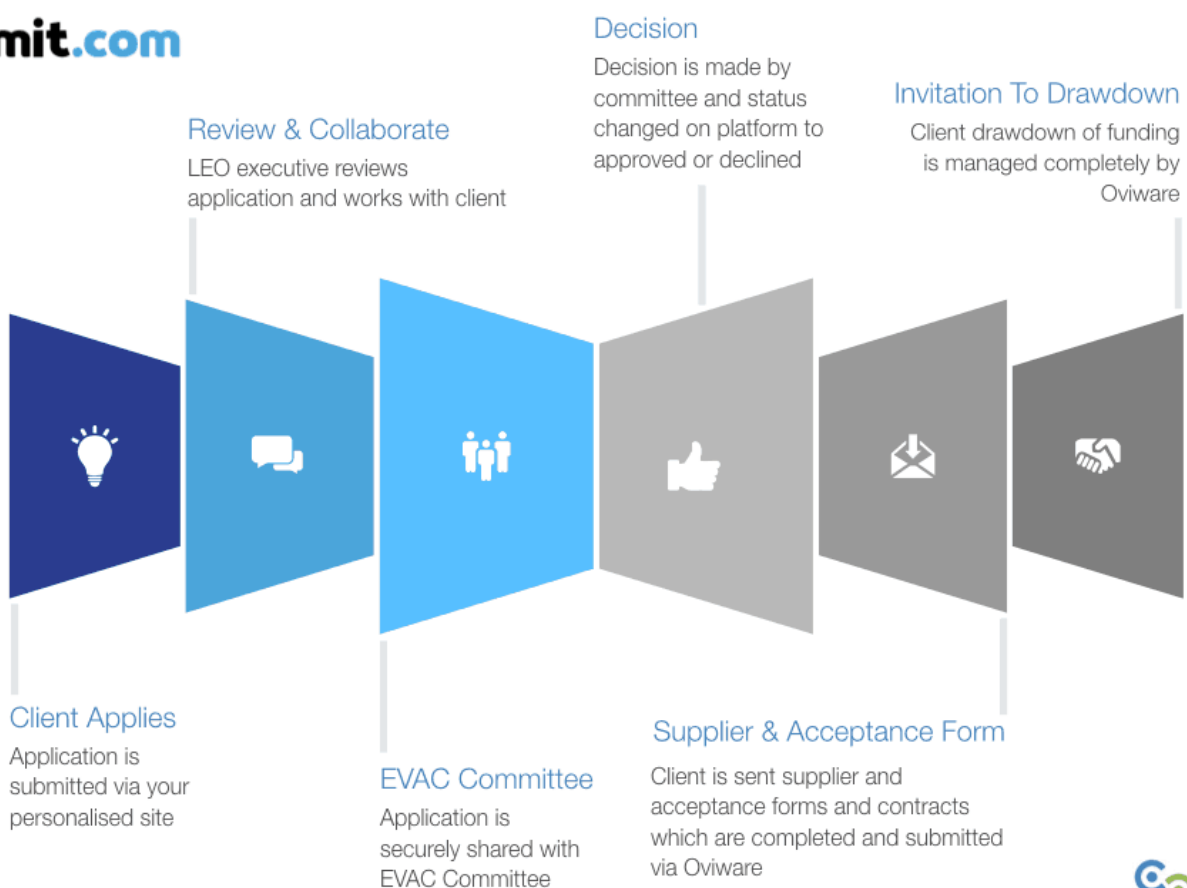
mit.com

Review & Collaborate
LEO executive reviews application and works with client

Decision
Decision is made by committee and status changed on platform to approved or declined

Invitation To Drawdown
Client drawdown of funding is managed completely by Oviware

Client Applies
Application is submitted via your personalised site

EVAC Committee
Application is securely shared with EVAC Committee

Supplier & Acceptance Form
Client is sent supplier and acceptance forms and contracts which are completed and submitted via Oviware